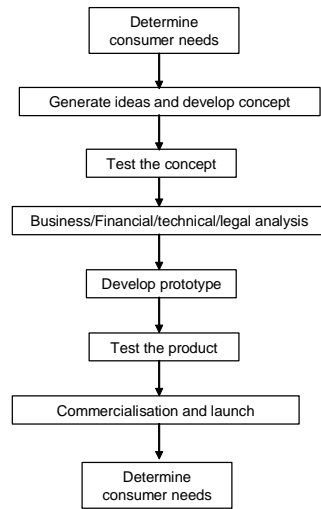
Determine consumer needs

Generate ideas and develop concept

Test the concept

Business/Financial/technical/legal analysis

Develop prototype

Test the product

Commercialisation and launch

Determine consumer needs